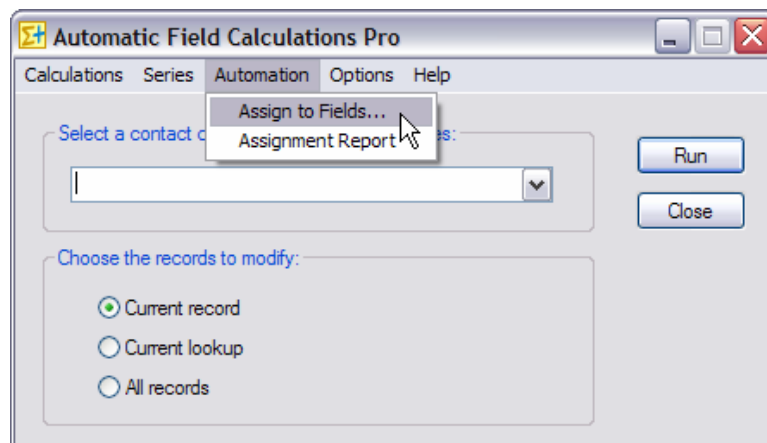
Automatic Field Calculations Pro

Calculations Series Automation Options Help

Assign to Fields...
Assignment Report

Select a contact c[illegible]s:

Run

Close

Choose the records to modify:

Current record

Current lookup

All records